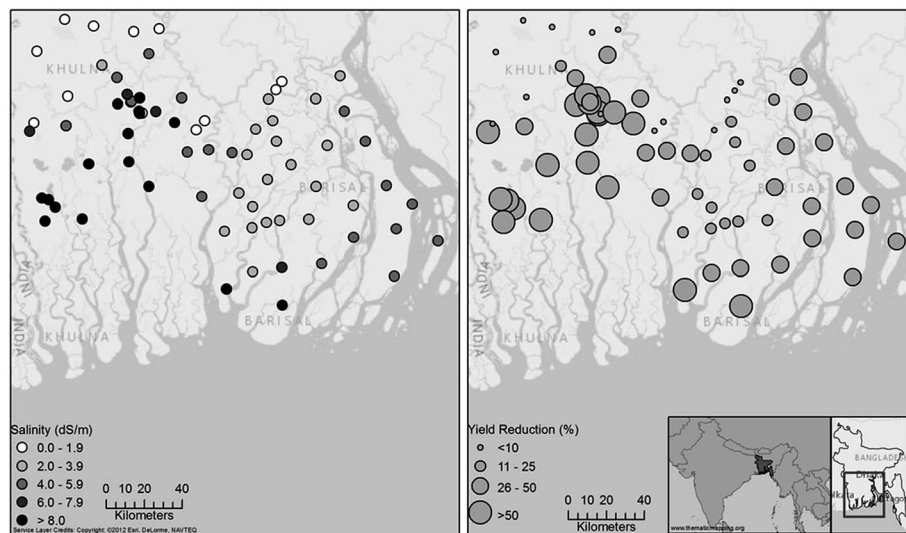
KHULNA
BARISAL
INDIA
KHULNA
BARISAL

Salinity (dS/m)
0.0 - 1.9
2.0 - 3.9
4.0 - 5.9
6.0 - 7.9
> 8.0
0 10 20 40
Kilometers
Service Layer Credits: Copyright: ©2012 Esri, DeLorme, NAVTEQ

KHULNA
BARISAL
INDIA
KHULNA
BARISAL

Yield Reduction (%)
<10
11 - 25
26 - 50
>50
0 10 20 40
Kilometers
www.thematicmapping.org
BANGLADESH
Dhaka
Khulna